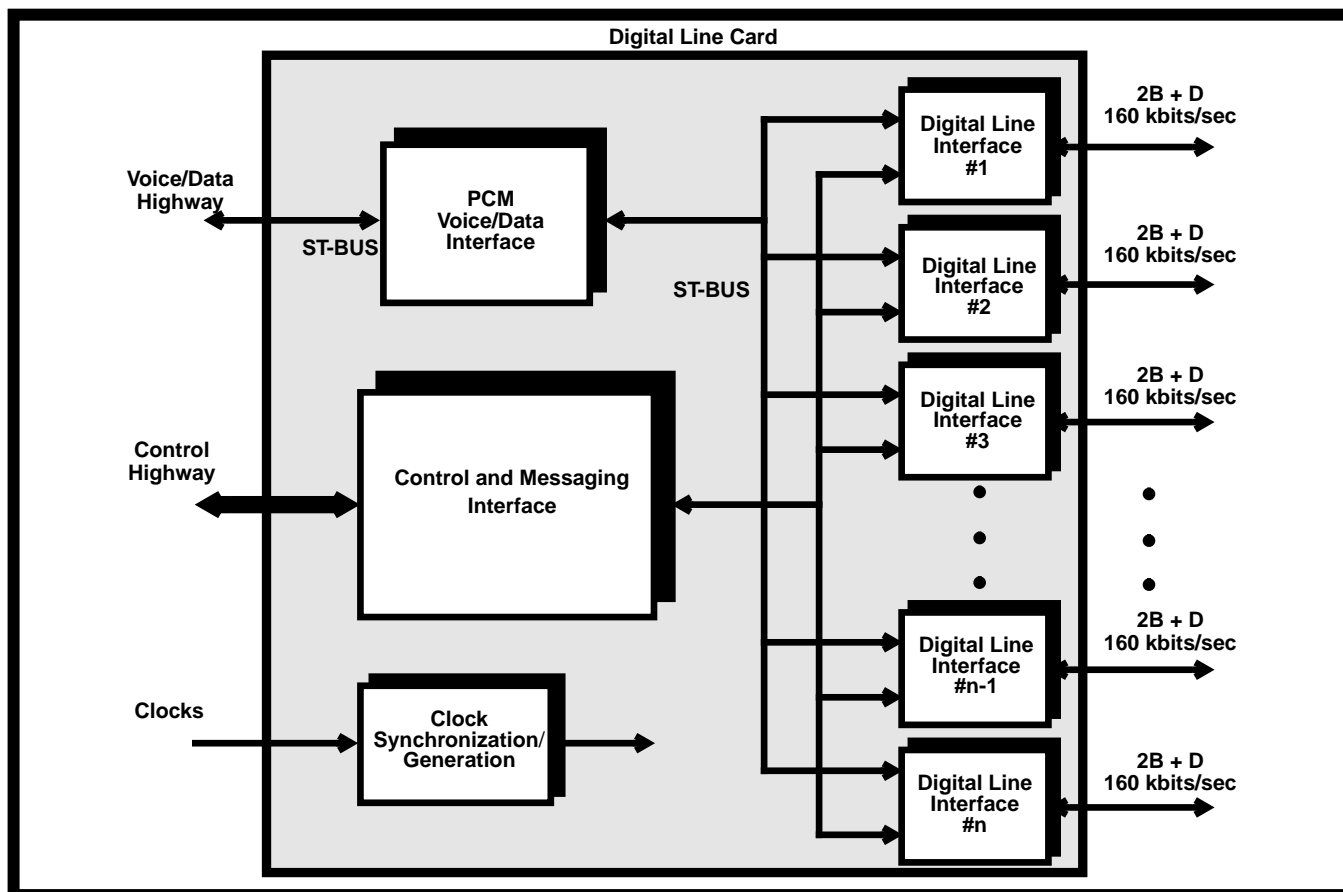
Digital Line Card

Voice/Data Highway

ST-BUS

PCM Voice/Data Interface

ST-BUS

Digital Line Interface #1

2B + D 160 kbits/sec

Digital Line Interface #2

2B + D 160 kbits/sec

Digital Line Interface #3

2B + D 160 kbits/sec

Control Highway

Control and Messaging Interface

Digital Line Interface #n-1

2B + D 160 kbits/sec

Clocks

Clock Synchronization/ Generation

Digital Line Interface #n

2B + D 160 kbits/sec